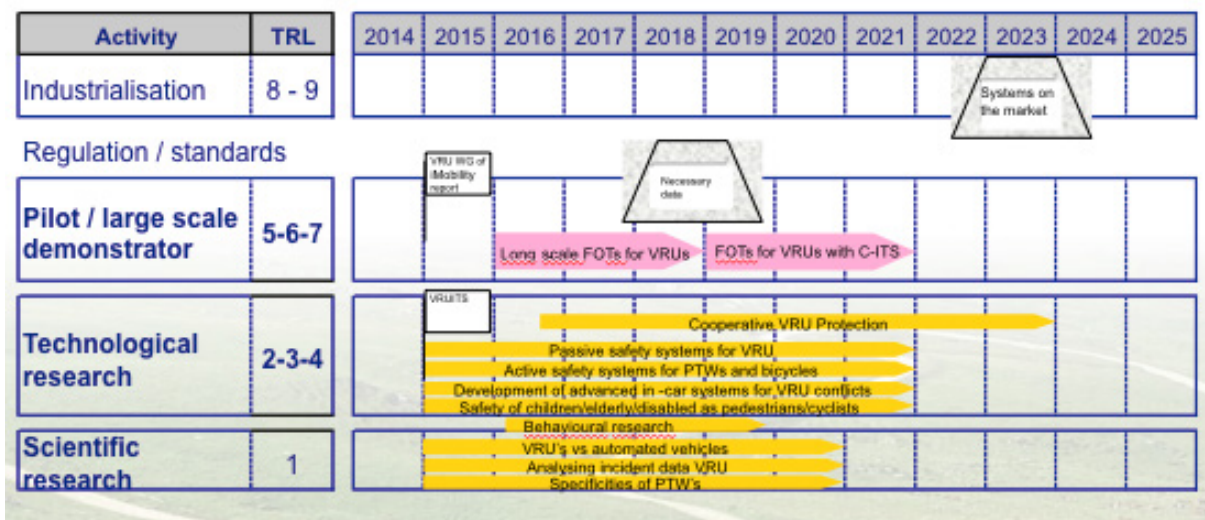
| Activity | TRL | 2014 | 2015 | 2016 | 2017 | 2018 | 2019 | 2020 | 2021 | 2022 | 2023 | 2024 | 2025 |
|---|---|---|---|---|---|---|---|---|---|---|---|---|---|
| Industrialisation | 8 - 9 | | | | | | | | | | Systems on the market | | |

Regulation / standards

| | | | | | | | | | | | | | |
|---|---|---|---|---|---|---|---|---|---|---|---|---|---|
| Pilot / large scale demonstrator | 5-6-7 | | VRU WG of iMobility report | | | Necessary date | | | | | | | |

Long scale FOTs for VRUs

FOTs for VRUs with C-ITS

| | | | | | | | | | | | | | |
|---|---|---|---|---|---|---|---|---|---|---|---|---|---|
| Technological research | 2-3-4 | | VRUITS | | | | | | | | | | |

Cooperative VRU Protection

Passive safety systems for VRU

Active safety systems for PTWs and bicycles

Development of advanced in -car systems for VRU conflicts

Safety of children/elderly/disabled as pedestrians/cyclists

| | | | | | | | | | | | | | |
|---|---|---|---|---|---|---|---|---|---|---|---|---|---|
| Scientific research | 1 | | | | | | | | | | | | |

Behavioural research

VRU's vs automated vehicles

Analysing incident data VRU

Specificities of PTW's